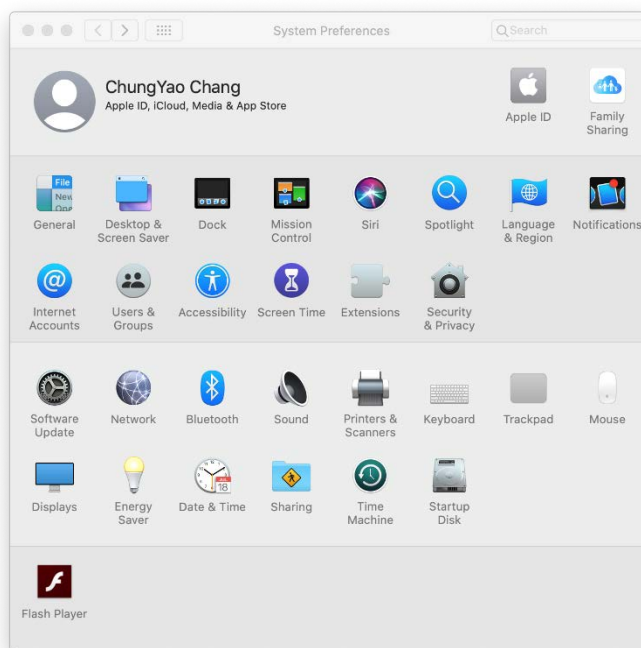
System Preferences

Search

ChungYao Chang
Apple ID, iCloud, Media & App Store

Apple ID

Family Sharing

File
New
Ope

General

Desktop & Screen Saver

Dock

Mission Control

Siri

Spotlight

Language & Region

Notifications

Internet Accounts

Users & Groups

Accessibility

Screen Time

Extensions

Security & Privacy

Software Update

Network

Bluetooth

Sound

Printers & Scanners

Keyboard

Trackpad

Mouse

Displays

Energy Saver

18

Date & Time

Sharing

Time Machine

Startup Disk

Flash Player